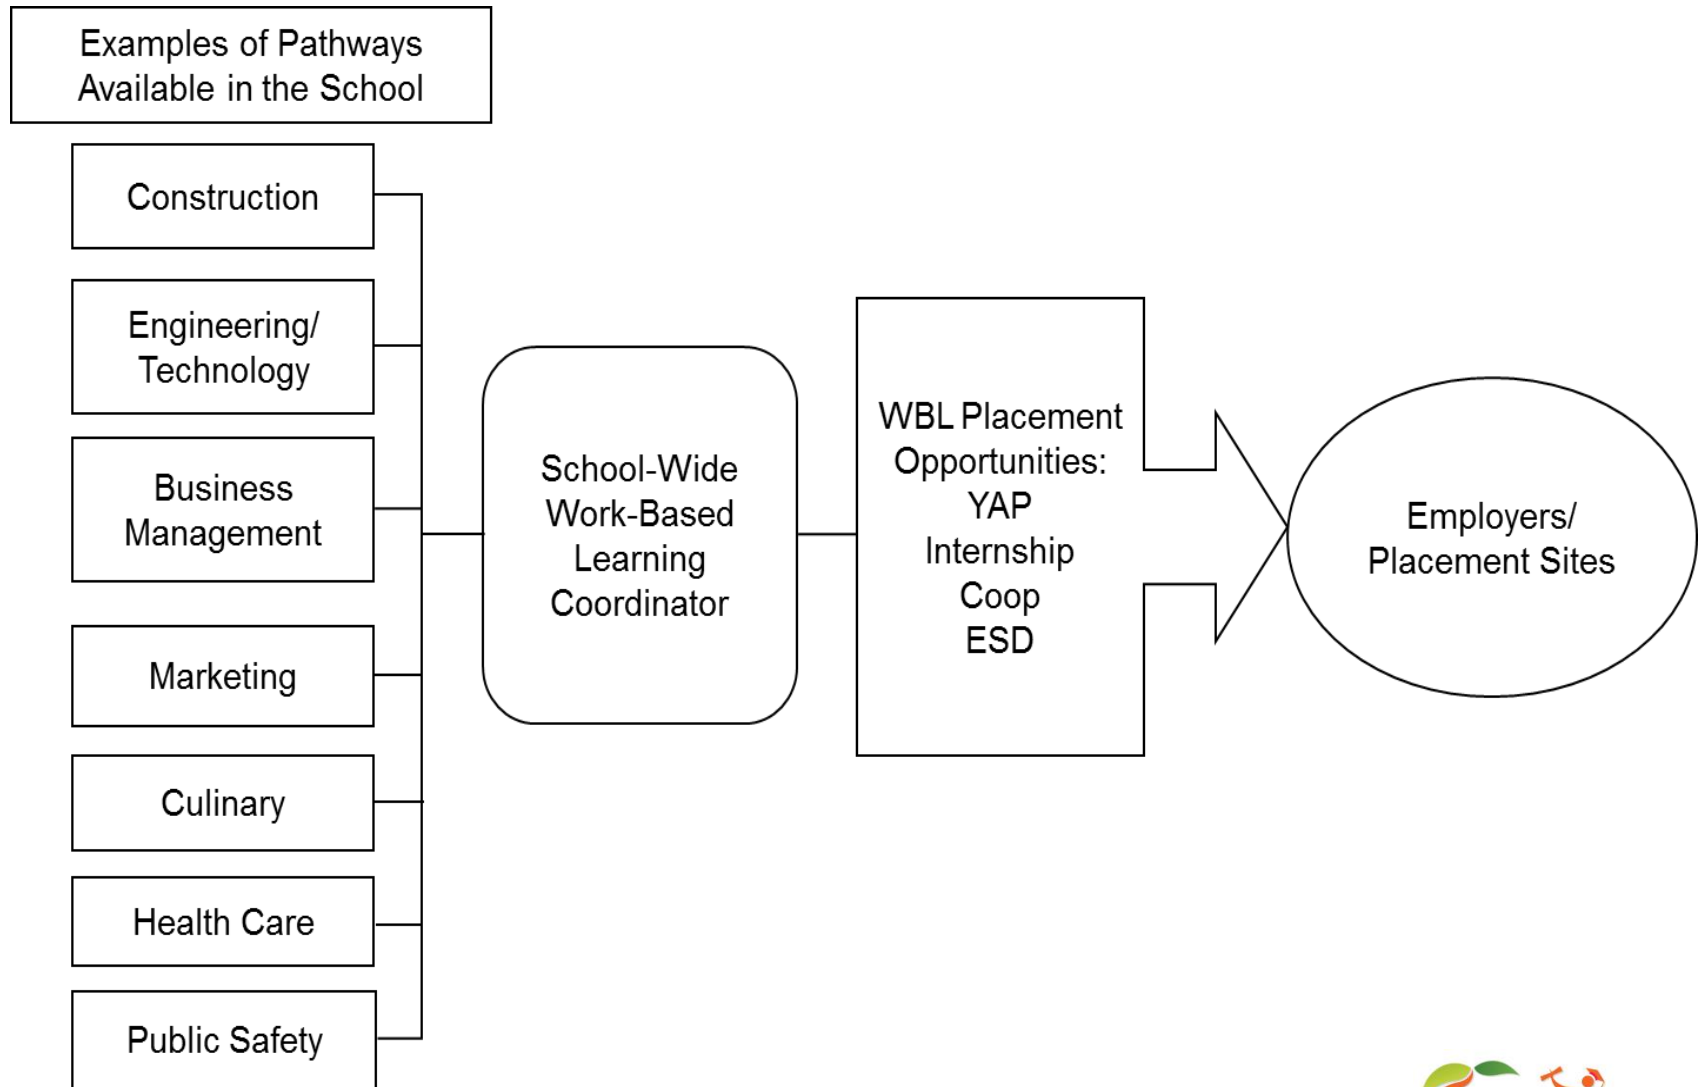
Examples of Pathways Available in the School

Construction

Engineering/ Technology

Business Management

Marketing

Culinary

Health Care

Public Safety

School-Wide Work-Based Learning Coordinator

WBL Placement Opportunities:
YAP
Internship
Coop
ESD

Employers/ Placement Sites